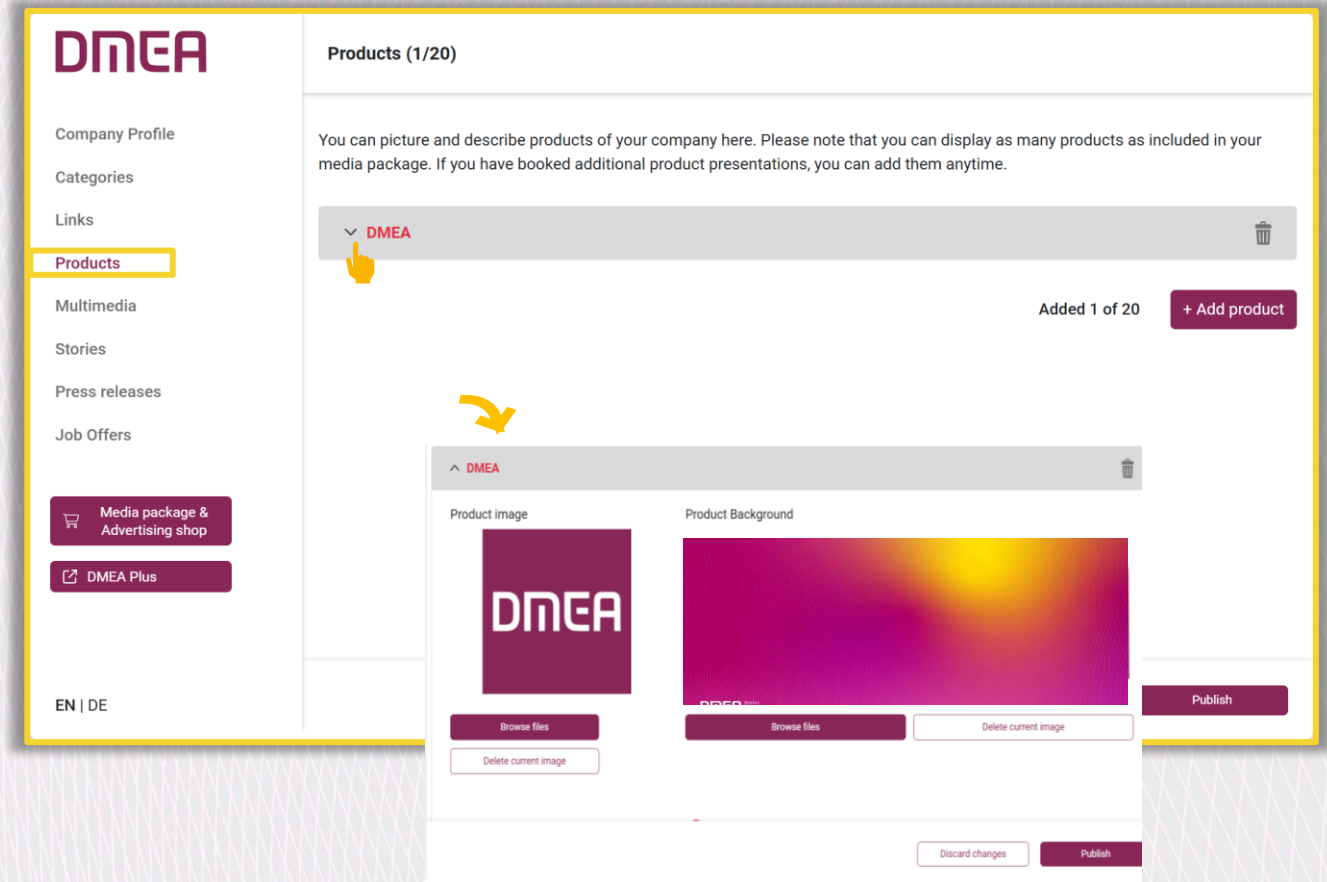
DMEA

Company Profile

Categories

Links

Products

Multimedia

Stories

Press releases

Job Offers

Media package & Advertising shop

DMEA Plus

EN | DE

Products (1/20)

You can picture and describe products of your company here. Please note that you can display as many products as included in your media package. If you have booked additional product presentations, you can add them anytime.

DMEA

Added 1 of 20

+ Add product

Publish

DMEA

Product image

DMEA

Browse files

Delete current image

Product Background

Browse files

Delete current image

Discard changes

Publish